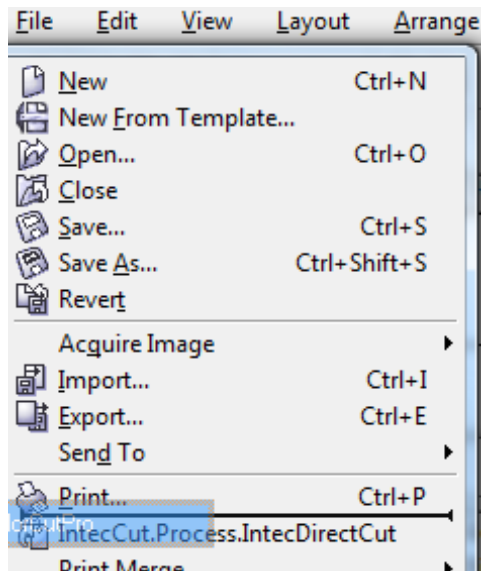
File Edit View Layout Arrange

New Ctrl+N
New From Template...
Open... Ctrl+O
Close
Save... Ctrl+S
Save As... Ctrl+Shift+S
Revert
Acquire Image
Import... Ctrl+I
Export... Ctrl+E
Send To
Print... Ctrl+P
IntecCut.Process.IntecDirectCut
IcutPro
Print Merge